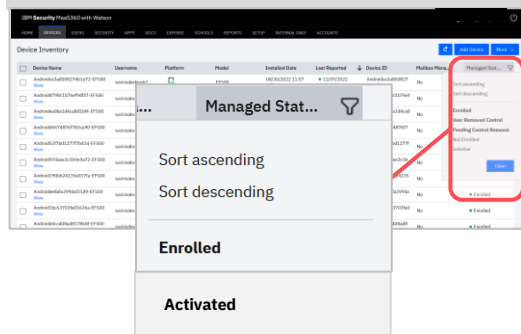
IBM Security MaaS360 with Watson

HOME DEVICES USERS SECURITY APPS DOCS EXPENSE SCHOOLS REPORTS SETUP INTERNAL ONLY ACCOUNTS

Device Inventory

Add Device More

| Device Name | Username | Platform | Model | Installed Date | Last Reported | Device ID | Mailbox Mana... | Managed Stat... |
|---|---|---|---|---|---|---|---|---|
| Androidc3a8f0027fb2a72-EF500 View | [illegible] | | EF500 | 08/30/2022 11:07 | 11/07/2022 | Androidc3a8f0027 | No | |
| Androidd7f4b1026af4d07-EF500 View | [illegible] | | | | | | No | |
| Androidbd0b1d4cd024f-EF500 View | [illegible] | | | | | | No | |
| Androidd6f7487d791ba90-EF500 View | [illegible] | | | | | | No | |
| Androidf52f9d127f7bd14-EF500 View | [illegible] | | | | | | No | |
| Androidf7faeb3c3bfe9d7-EF500 View | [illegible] | | | | | | No | |
| Androidf7f08d2415fa07fa-EF500 View | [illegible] | | | | | | No | |
| Androidd4bfa3799d314f-EF500 View | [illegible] | | | | | | No | Enrolled |
| Androidcb3770f9d5526a-EF500 View | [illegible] | | | | | | No | Enrolled |
| Androidcb6c408a8f2786f-EF500 | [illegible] | | | | | | No | Enrolled |

Managed Stat...
Sort ascending
Sort descending
Enrolled
User Removed Control
Pending Control Removal
Not Enrolled
Activated
Clear

.... Managed Stat...
Sort ascending
Sort descending
Enrolled
Activated